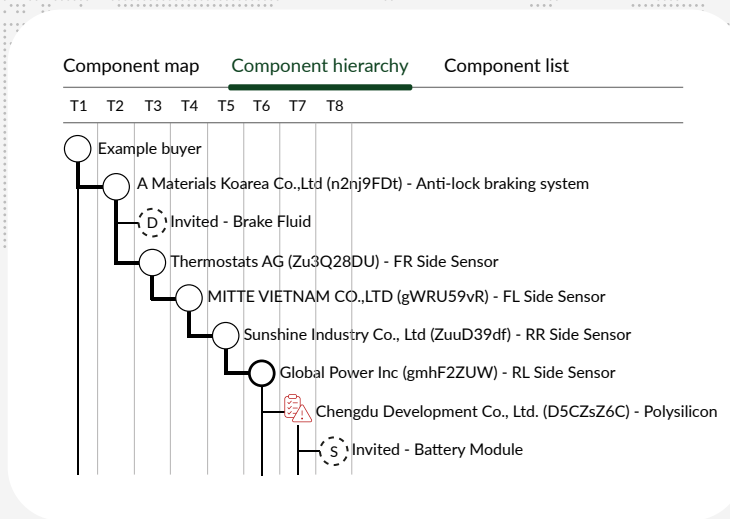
Component map Component hierarchy Component list

T1 T2 T3 T4 T5 T6 T7 T8

Example buyer

A Materials Koarea Co.,Ltd (n2nj9FDt) - Anti-lock braking system

D Invited - Brake Fluid

Thermostats AG (Zu3Q28DU) - FR Side Sensor

MITTE VIETNAM CO.,LTD (gWRU59vR) - FL Side Sensor

Sunshine Industry Co., Ltd (ZuuD39df) - RR Side Sensor

Global Power Inc (gmhF2ZUW) - RL Side Sensor

Chengdu Development Co., Ltd. (D5CZsZ6C) - Polysilicon

S Invited - Battery Module